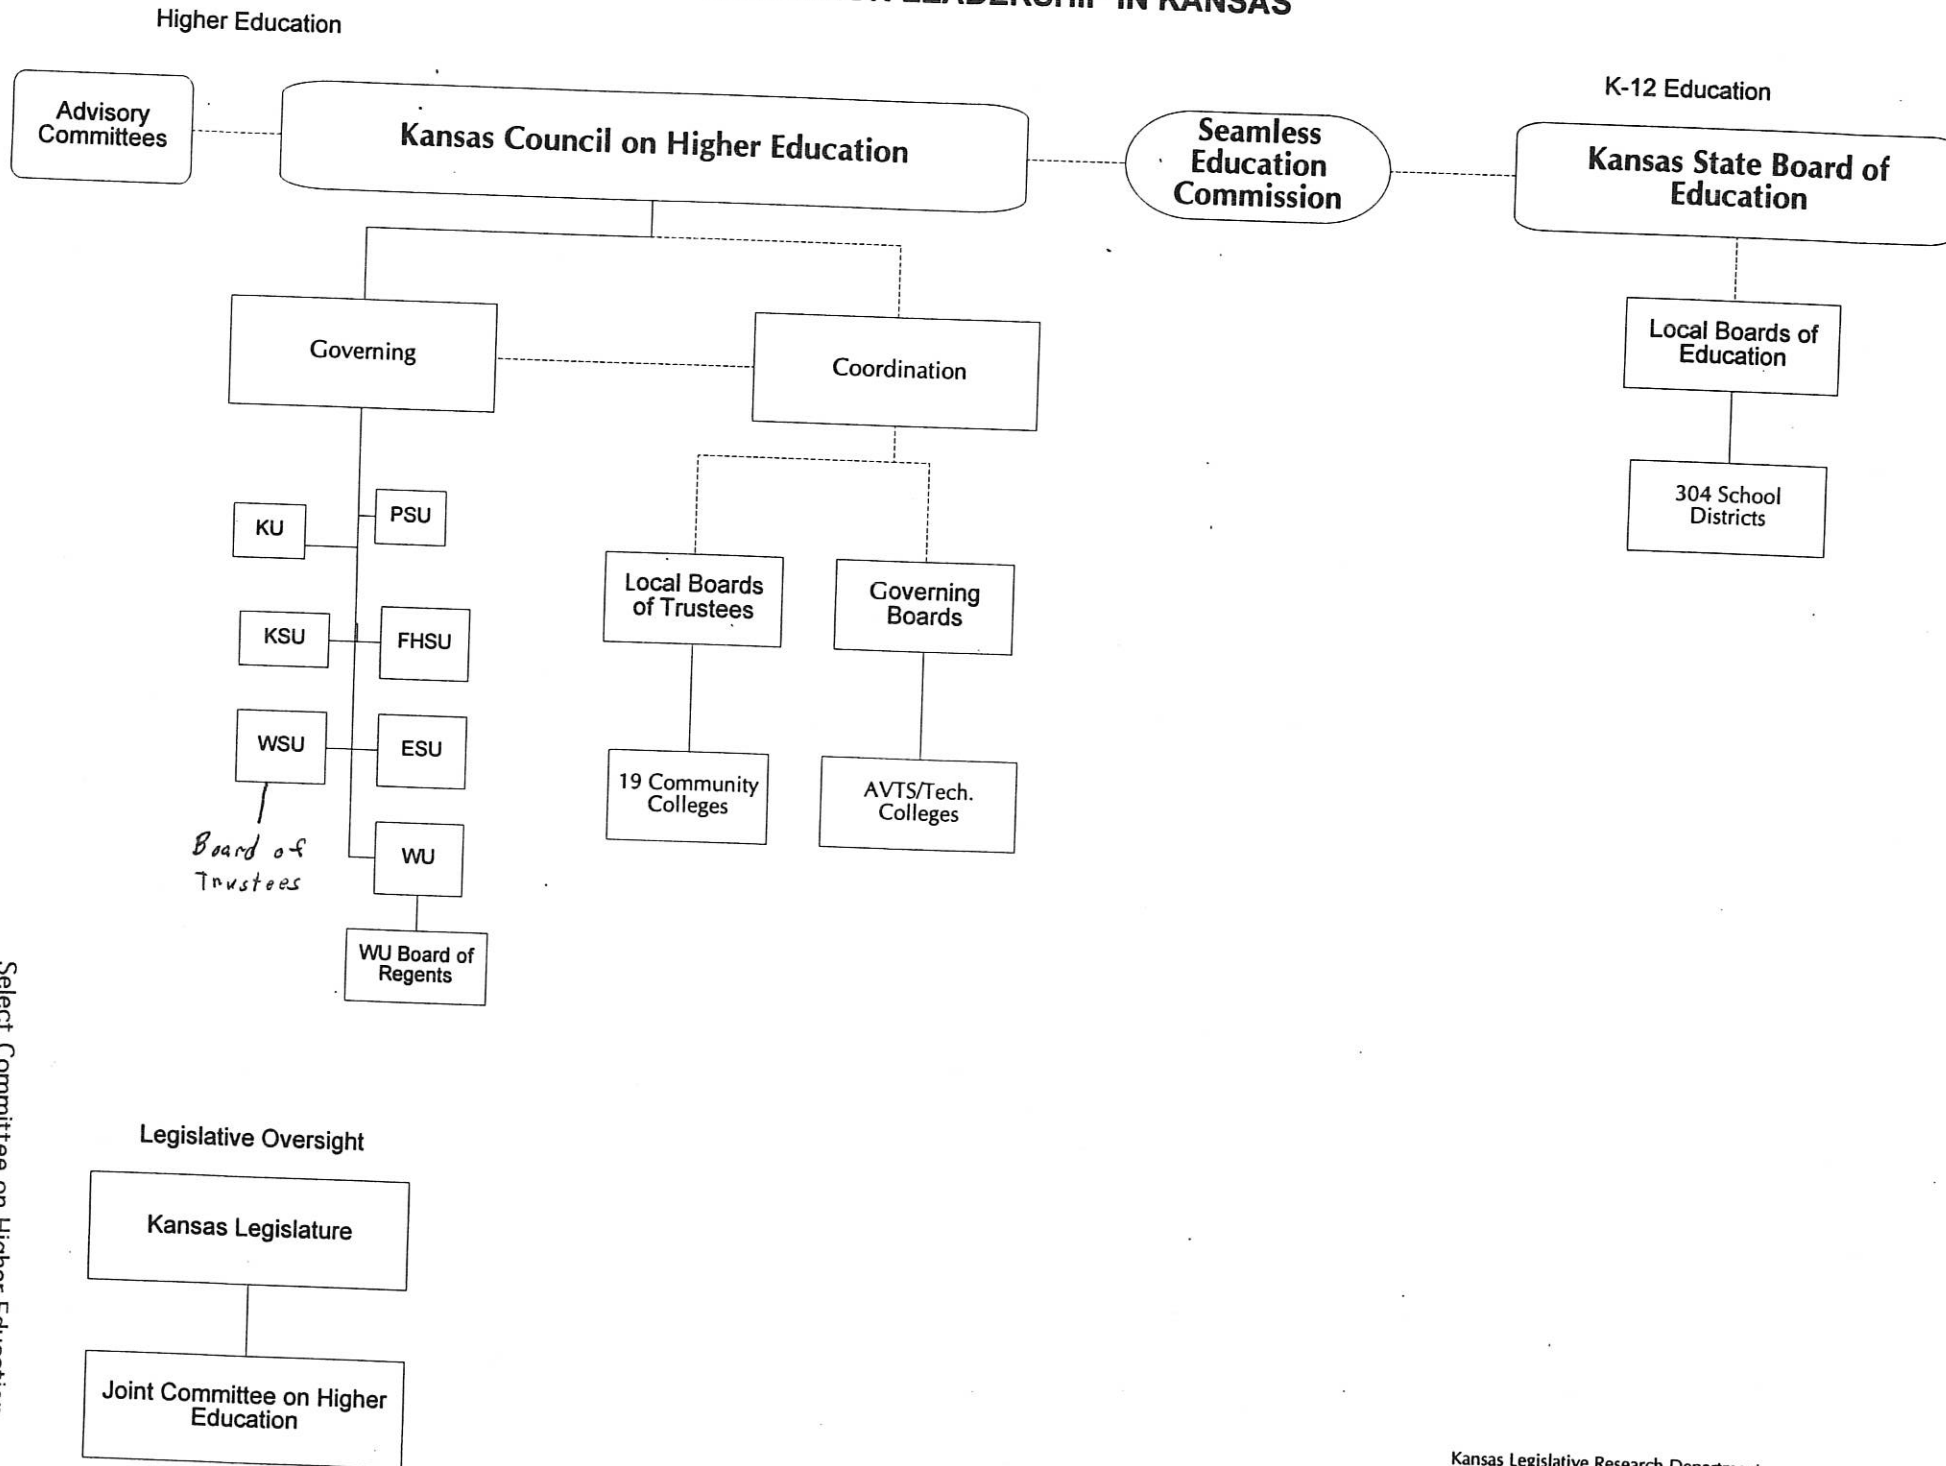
Higher Education

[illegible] LEADERSHIP IN KANSAS

Advisory Committees

Kansas Council on Higher Education

Seamless Education Commission

K-12 Education

Kansas State Board of Education

Governing

Coordination

Local Boards of Education

304 School Districts

KU

PSU

KSU

FHSU

WSU

ESU

Board of Trustees

WU

WU Board of Regents

Local Boards of Trustees

Governing Boards

19 Community Colleges

AVTS/Tech. Colleges

Legislative Oversight

Kansas Legislature

Joint Committee on Higher Education

Select Committee on Higher Educatio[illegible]

Kansas Legislative Research Depart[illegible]